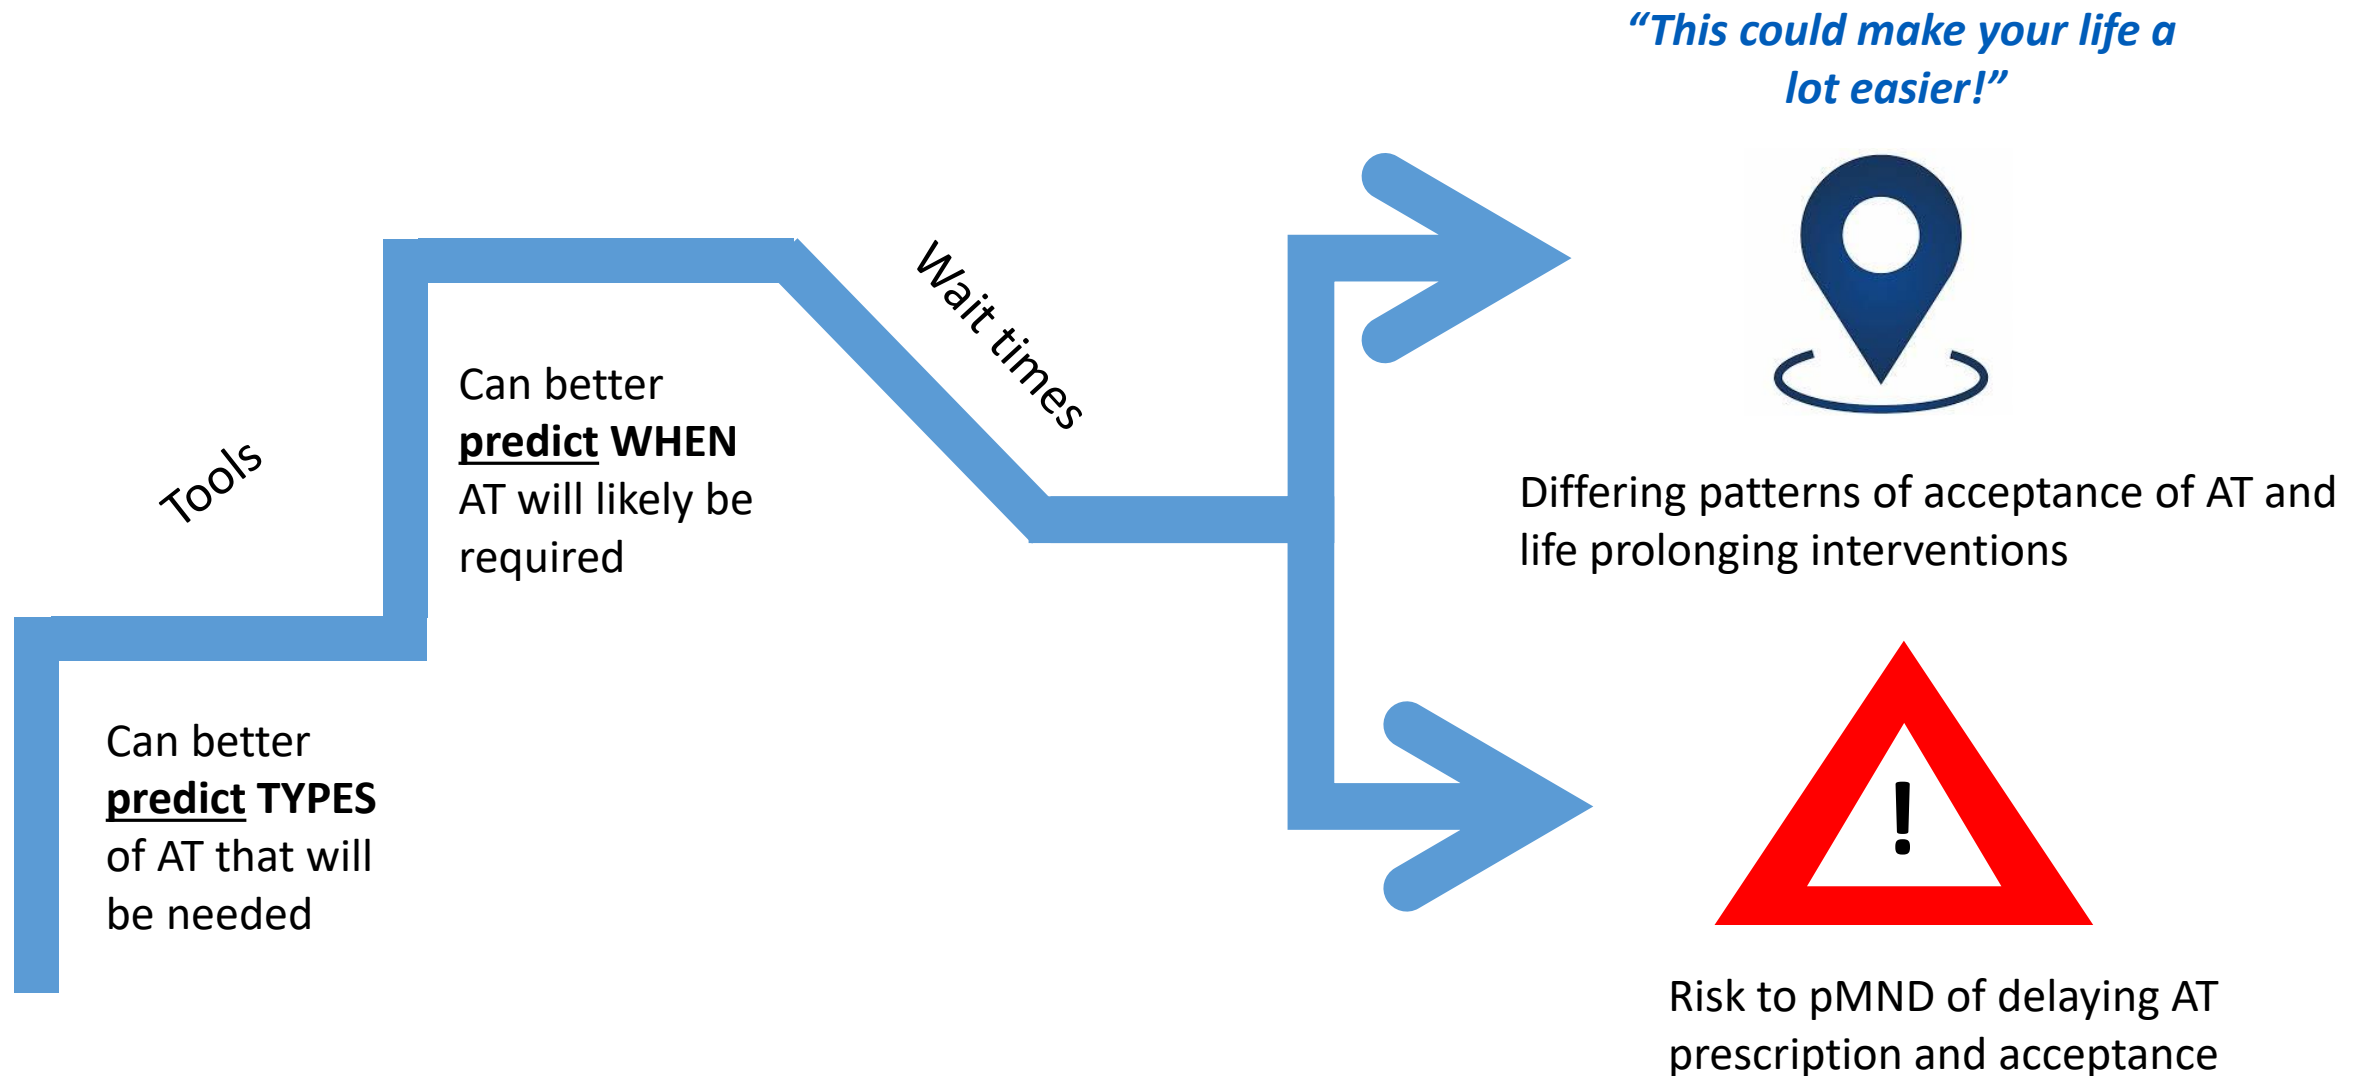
"This could make your life a lot easier!"

Tools

Can better predict TYPES of AT that will be needed

Can better predict WHEN AT will likely be required

Wait times

Differing patterns of acceptance of AT and life prolonging interventions

!

Risk to pMND of delaying AT prescription and acceptance